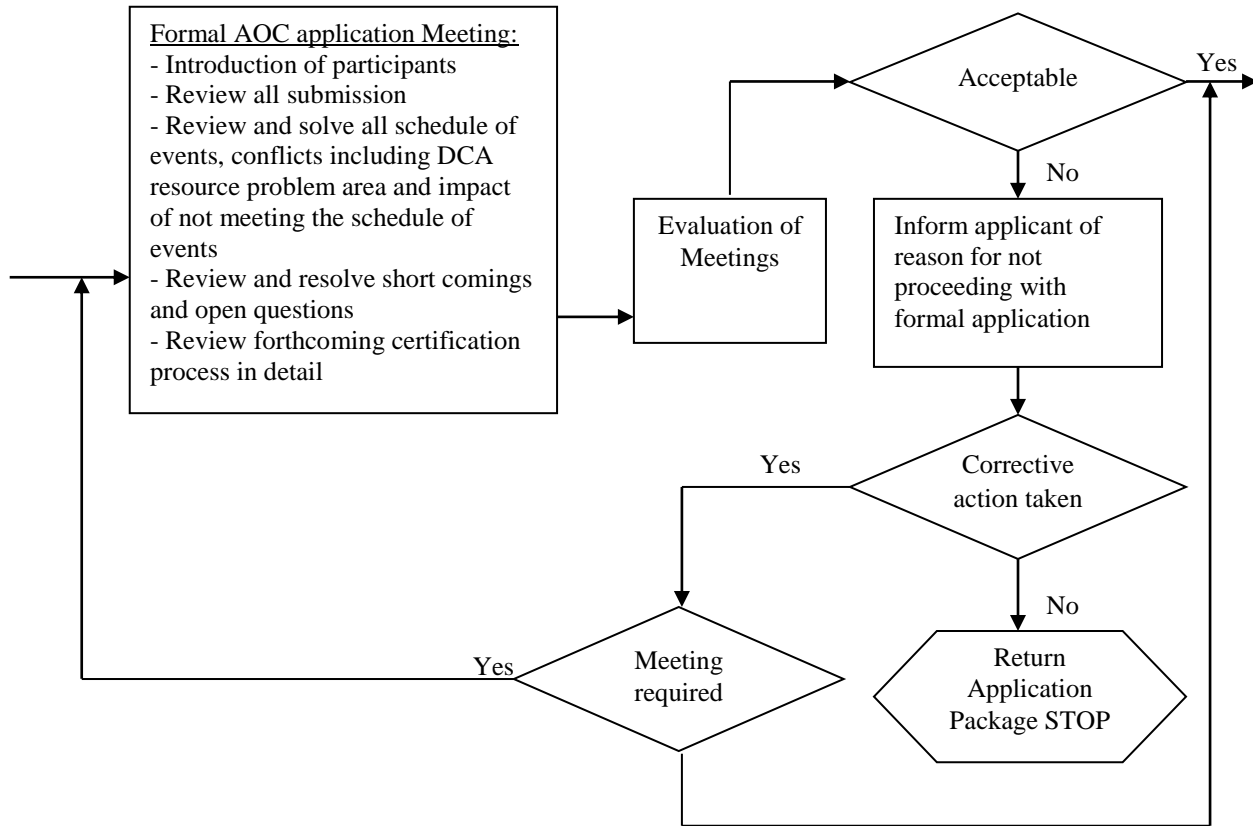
Formal AOC application Meeting:
- Introduction of participants
- Review all submission
- Review and solve all schedule of events, conflicts including DCA resource problem area and impact of not meeting the schedule of events
- Review and resolve short comings and open questions
- Review forthcoming certification process in detail

Evaluation of Meetings

Acceptable

Yes

No

Inform applicant of reason for not proceeding with formal application

Corrective action taken

Yes

No

Meeting required

Yes

Return Application Package STOP